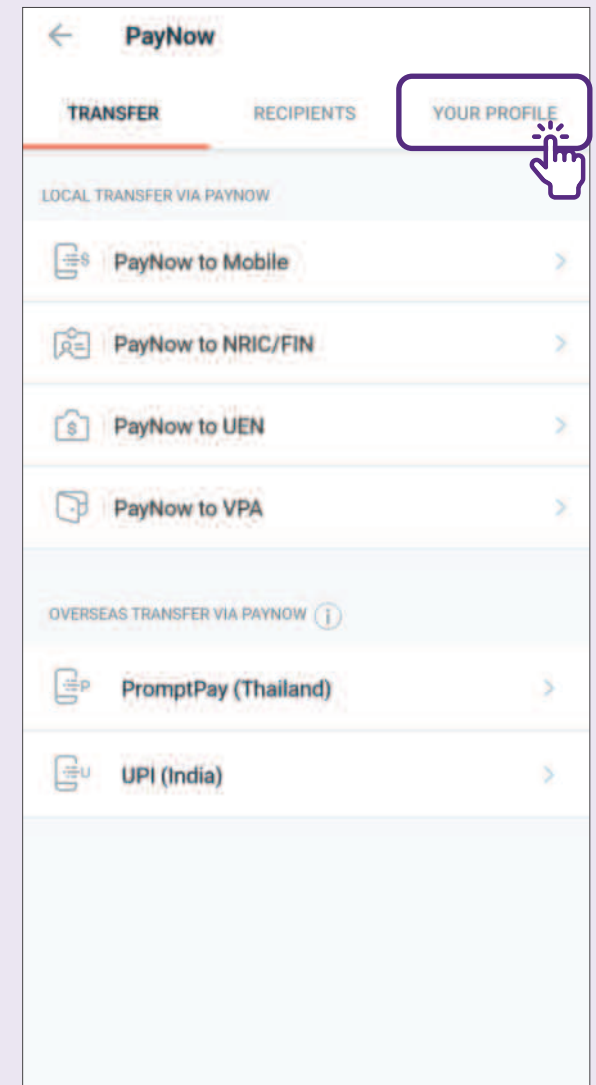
PayNow

TRANSFER

RECIPIENTS

YOUR PROFILE

LOCAL TRANSFER VIA PAYNOW

PayNow to Mobile

PayNow to NRIC/FIN

PayNow to UEN

PayNow to VPA

OVERSEAS TRANSFER VIA PAYNOW

PromptPay (Thailand)

UPI (India)